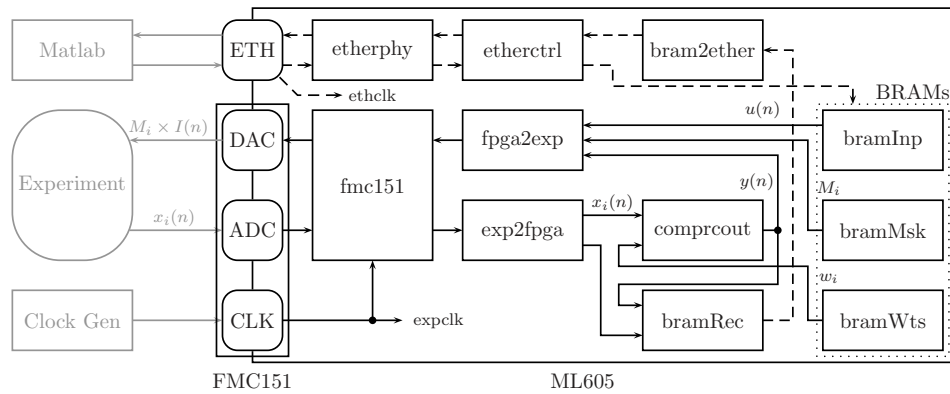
Matlab

ETH

etherphy

etherctrl

bram2ether

ethclk

BRAMs

$M_i \times I(n)$

DAC

fmc151

fpga2exp

$u(n)$

bramInp

Experiment

$y(n)$

$M_i$

$x_i(n)$

ADC

exp2fpga

$x_i(n)$

comprcout

bramMsk

$w_i$

Clock Gen

CLK

expclk

bramRec

bramWts

FMC151

ML605